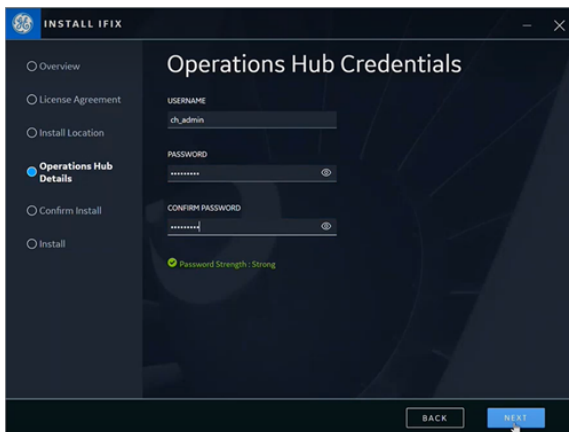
INSTALL IFIX

Overview

License Agreement

Install Location

Operations Hub Details

Confirm Install

Install

Operations Hub Credentials

USERNAME

ch_admin

PASSWORD

••••••••••

CONFIRM PASSWORD

••••••••••

Password Strength : Strong

BACK

NEXT